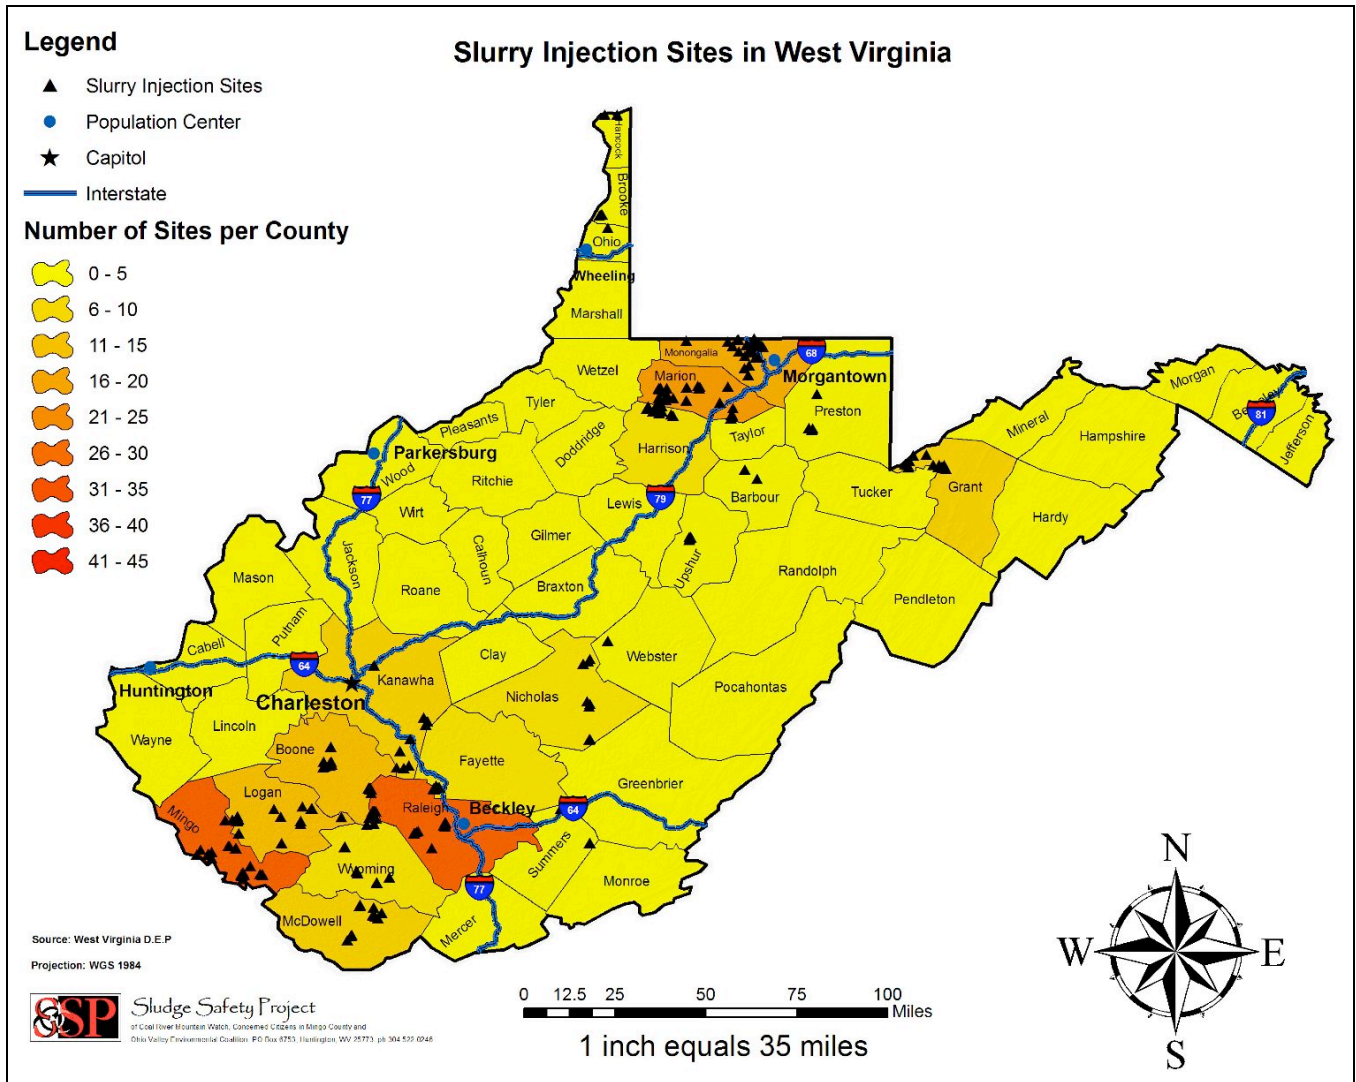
Legend

Slurry Injection Sites
Population Center
Capitol
Interstate

Number of Sites per County

0 - 5
6 - 10
11 - 15
16 - 20
21 - 25
26 - 30
31 - 35
36 - 40
41 - 45

Slurry Injection Sites in West Virginia

Hancock
Brooke
Ohio
Wheeling
Marshall
Wetzel
Monongalia
68
Marion
Morgantown
Preston
Tyler
Pleasants
Doddridge
Harrison
Taylor
Parkersburg
Wood
Ritchie
77
Wirt
Lewis
79
Barbour
Tucker
Grant
Mineral
Hampshire
Morgan
Berkeley
81
Jefferson
Hardy
Jackson
Calhoun
Gilmer
Upshur
Randolph
Mason
Roane
Braxton
Pendleton
Putnam
Cabell
64
Clay
Webster
Huntington
Kanawha
Charleston
Nicholas
Pocahontas
Lincoln
Wayne
Boone
Fayette
Greenbrier
Logan
Raleigh
Beckley
64
Mingo
Summers
Wyoming
77
Monroe
McDowell
Mercer

Source: West Virginia D.E.P

Projection: WGS 1984

SSP Sludge Safety Project
of Coal River Mountain Watch, Concerned Citizens in Mingo County and Ohio Valley Environmental Coalition. PO Box 6753, Huntington, WV 25773. ph 304 522 0246

0 12.5 25 50 75 100 Miles

1 inch equals 35 miles

N
W
E
S